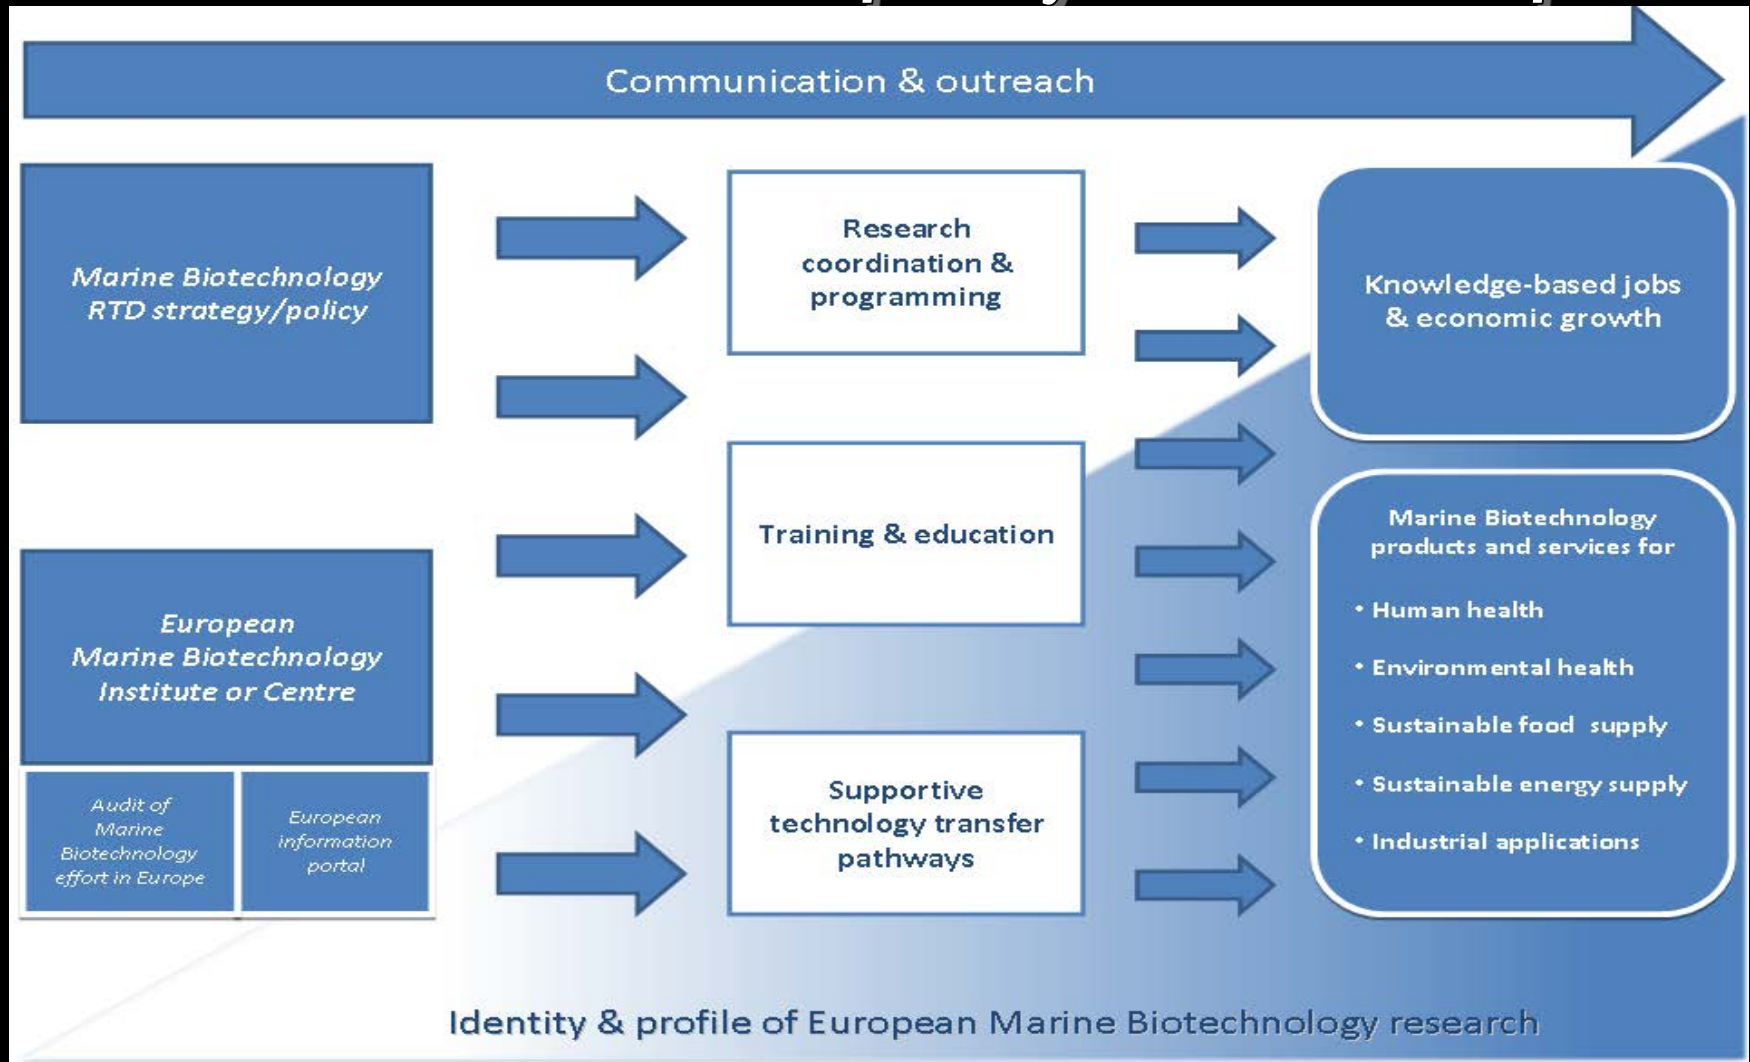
Communication & outreach

Marine Biotechnology RTD strategy/policy

European Marine Biotechnology Institute or Centre

Audit of Marine Biotechnology effort in Europe

European information portal

Research coordination & programming

Training & education

Supportive technology transfer pathways

Knowledge-based jobs & economic growth

Marine Biotechnology products and services for

• Human health

• Environmental health

• Sustainable food supply

• Sustainable energy supply

• Industrial applications

Identity & profile of European Marine Biotechnology research